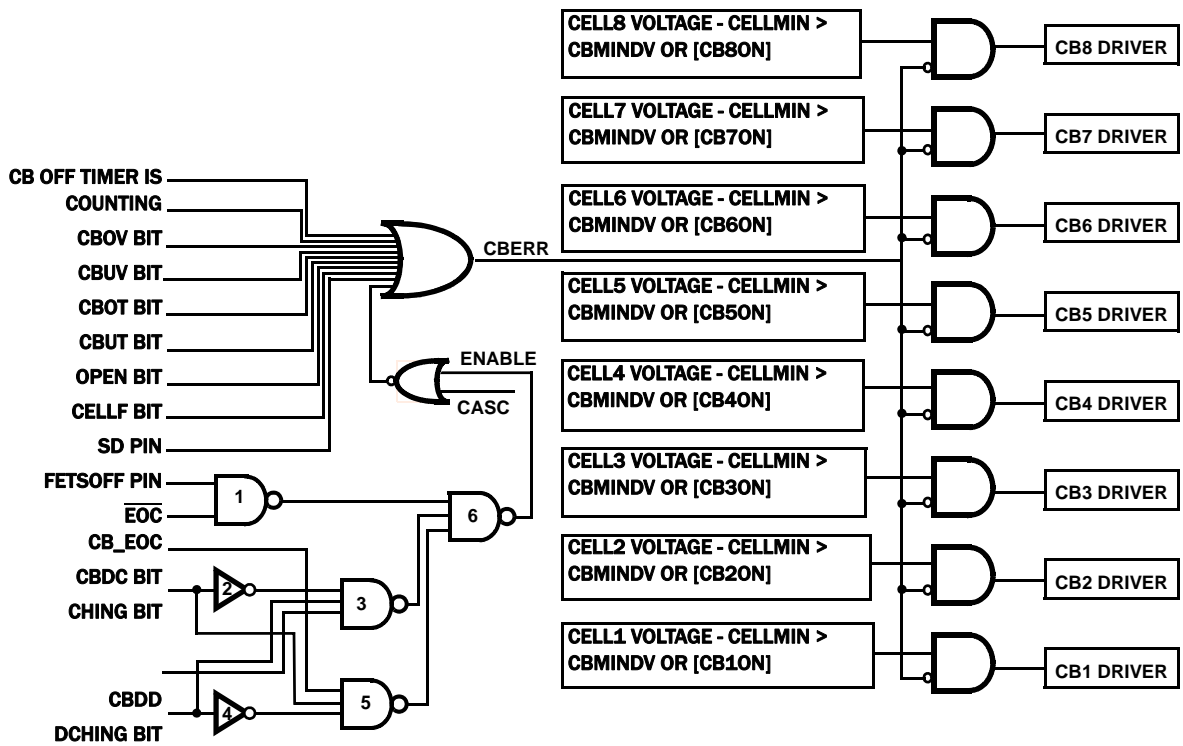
CB OFF TIMER IS
COUNTING
CBOV BIT
CBUV BIT
CBOT BIT
CBUT BIT
OPEN BIT
CELLF BIT
SD PIN
FETSOFF PIN
$\overline{EOC}$
CB_EOC
CBDC BIT
CHING BIT
CBDD
DCHING BIT

CBERR
ENABLE
CASC

1
2
3
4
5
6

CELL8 VOLTAGE - CELLMIN > CBMINDV OR [CB8ON]
CELL7 VOLTAGE - CELLMIN > CBMINDV OR [CB7ON]
CELL6 VOLTAGE - CELLMIN > CBMINDV OR [CB6ON]
CELL5 VOLTAGE - CELLMIN > CBMINDV OR [CB5ON]
CELL4 VOLTAGE - CELLMIN > CBMINDV OR [CB4ON]
CELL3 VOLTAGE - CELLMIN > CBMINDV OR [CB3ON]
CELL2 VOLTAGE - CELLMIN > CBMINDV OR [CB2ON]
CELL1 VOLTAGE - CELLMIN > CBMINDV OR [CB1ON]

CB8 DRIVER
CB7 DRIVER
CB6 DRIVER
CB5 DRIVER
CB4 DRIVER
CB3 DRIVER
CB2 DRIVER
CB1 DRIVER